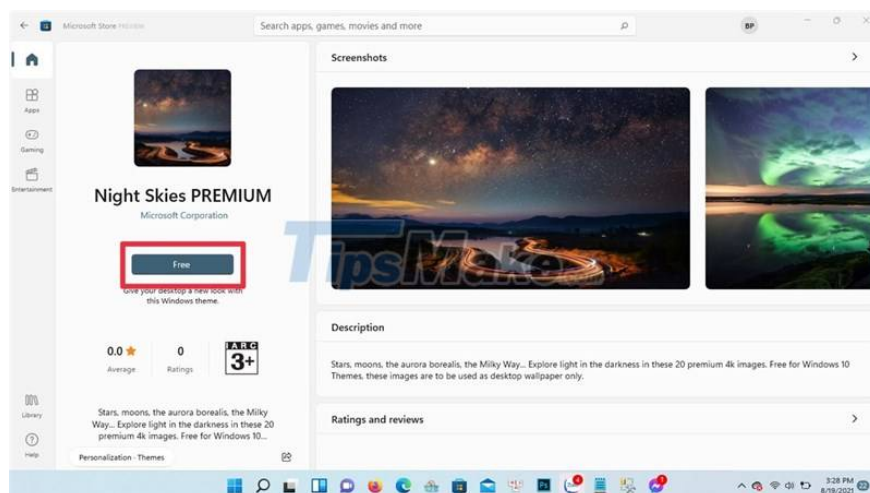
Microsoft Store PREVIEW

Search apps, games, movies and more

BP

Apps

Gaming

Entertainment

Library

Help

Night Skies PREMIUM

Microsoft Corporation

Free

Give your desktop a new look with this Windows theme.

0.0 ★
Average

0
Ratings

IARC 3+

Stars, moons, the aurora borealis, the Milky Way... Explore light in the darkness in these 20 premium 4k images. Free for Windows 10...

Personalization · Themes

Screenshots

Description

Stars, moons, the aurora borealis, the Milky Way... Explore light in the darkness in these 20 premium 4k images. Free for Windows 10 Themes, these images are to be used as desktop wallpaper only.

Ratings and reviews

TipsMake

3:28 PM
8/19/2021